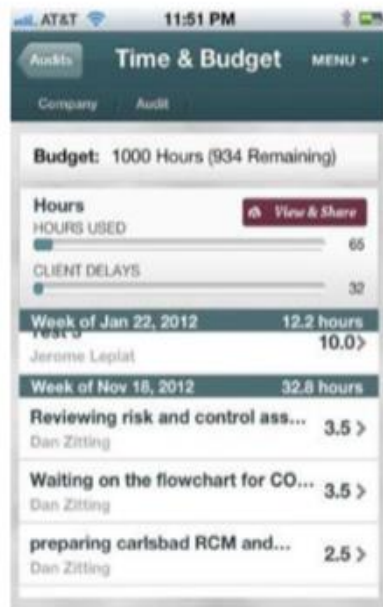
AT&T 11:51 PM

Audits Time & Budget MENU

Company Audit

Budget: 1000 Hours (934 Remaining)

Hours View & Share
HOURS USED
65
CLIENT DELAYS
32

Week of Jan 22, 2012 12.2 hours
Test 3 10.0>
Jerome Leplat

Week of Nov 18, 2012 32.8 hours
Reviewing risk and control ass... 3.5 >
Dan Zitting

Waiting on the flowchart for CO... 3.5 >
Dan Zitting

preparing carlsbad RCM and... 2.5 >
Dan Zitting